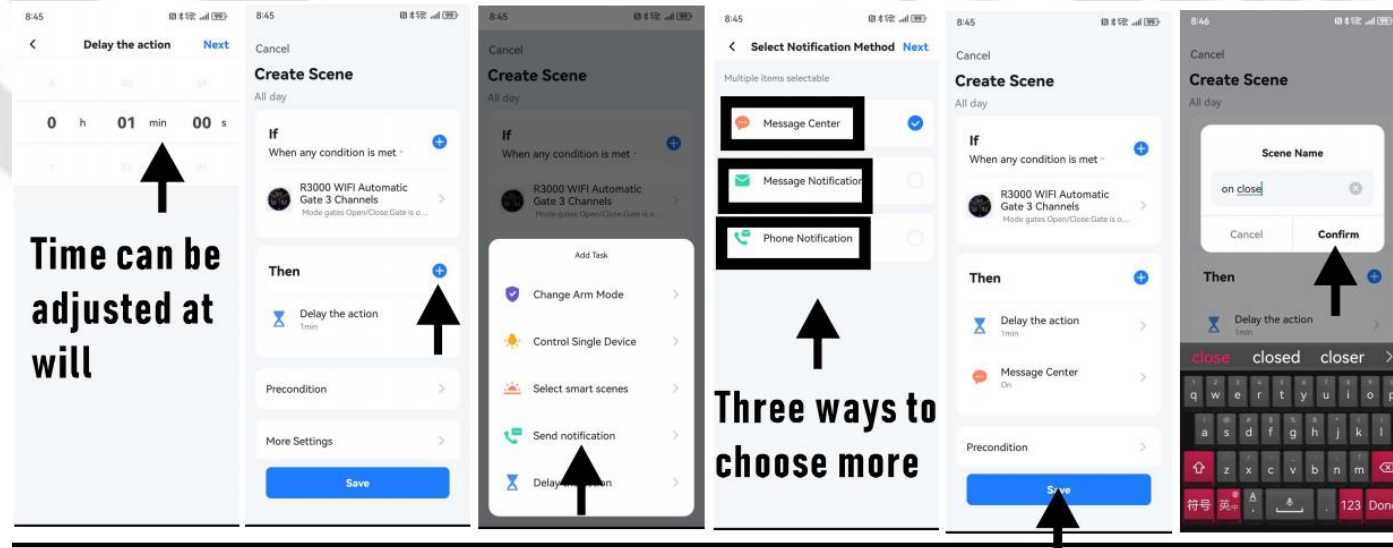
8:45

Delay the action Next

0 h 01 min 00 s

Time can be adjusted at will

8:45

Cancel

Create Scene

All day

If

When any condition is met

R3000 WIFI Automatic Gate 3 Channels

Mode gates Open/Close:Gate is o...

Then

Delay the action

1min

Precondition

More Settings

Save

8:45

Cancel

Create Scene

All day

If

When any condition is met

R3000 WIFI Automatic Gate 3 Channels

Mode gates Open/Close:Gate is o...

Add Task

Change Arm Mode

Control Single Device

Select smart scenes

Send notification

Delay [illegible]n

8:45

Select Notification Method Next

Multiple items selectable

Message Center

Message Notification

Phone Notification

Three ways to choose more

8:45

Cancel

Create Scene

All day

If

When any condition is met

R3000 WIFI Automatic Gate 3 Channels

Mode gates Open/Close:Gate is o...

Then

Delay the action

1min

Message Center

On

Precondition

Save

8:46

Cancel

Create Scene

All day

Scene Name

on close

Cancel Confirm

Then

Delay the action

1min

close closed closer

q w e r t y u i o p

a s d f g h j k l

z x c v b n m

符号 英 123 Done